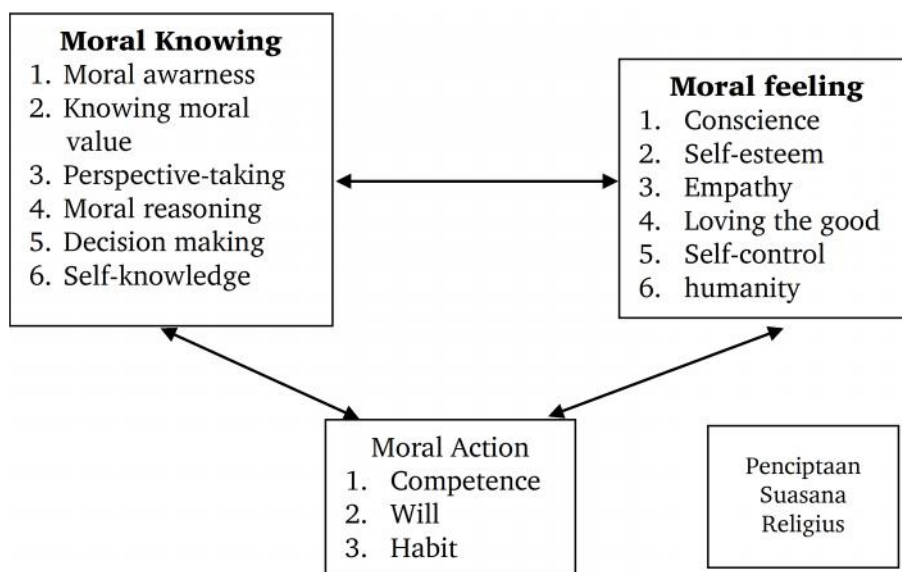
**Moral Knowing**
1. Moral awarness
2. Knowing moral value
3. Perspective-taking
4. Moral reasoning
5. Decision making
6. Self-knowledge

**Moral feeling**
1. Conscience
2. Self-esteem
3. Empathy
4. Loving the good
5. Self-control
6. humanity

Moral Action
1. Competence
2. Will
3. Habit

Penciptaan Suasana Religius